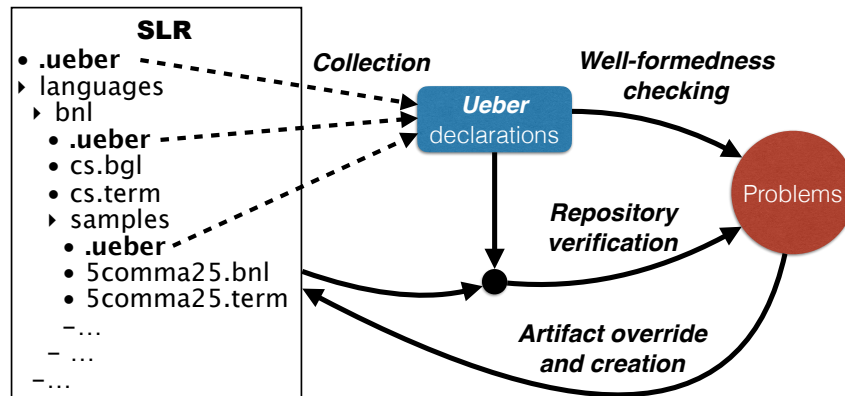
SLR
• .ueber
‣ languages
‣ bnl
• .ueber
• cs.bgl
• cs.term
‣ samples
• .ueber
• 5comma25.bnl
• 5comma25.term
–…
– …
–…

Collection

Ueber declarations

Well-formedness checking

Repository verification

Problems

Artifact override and creation